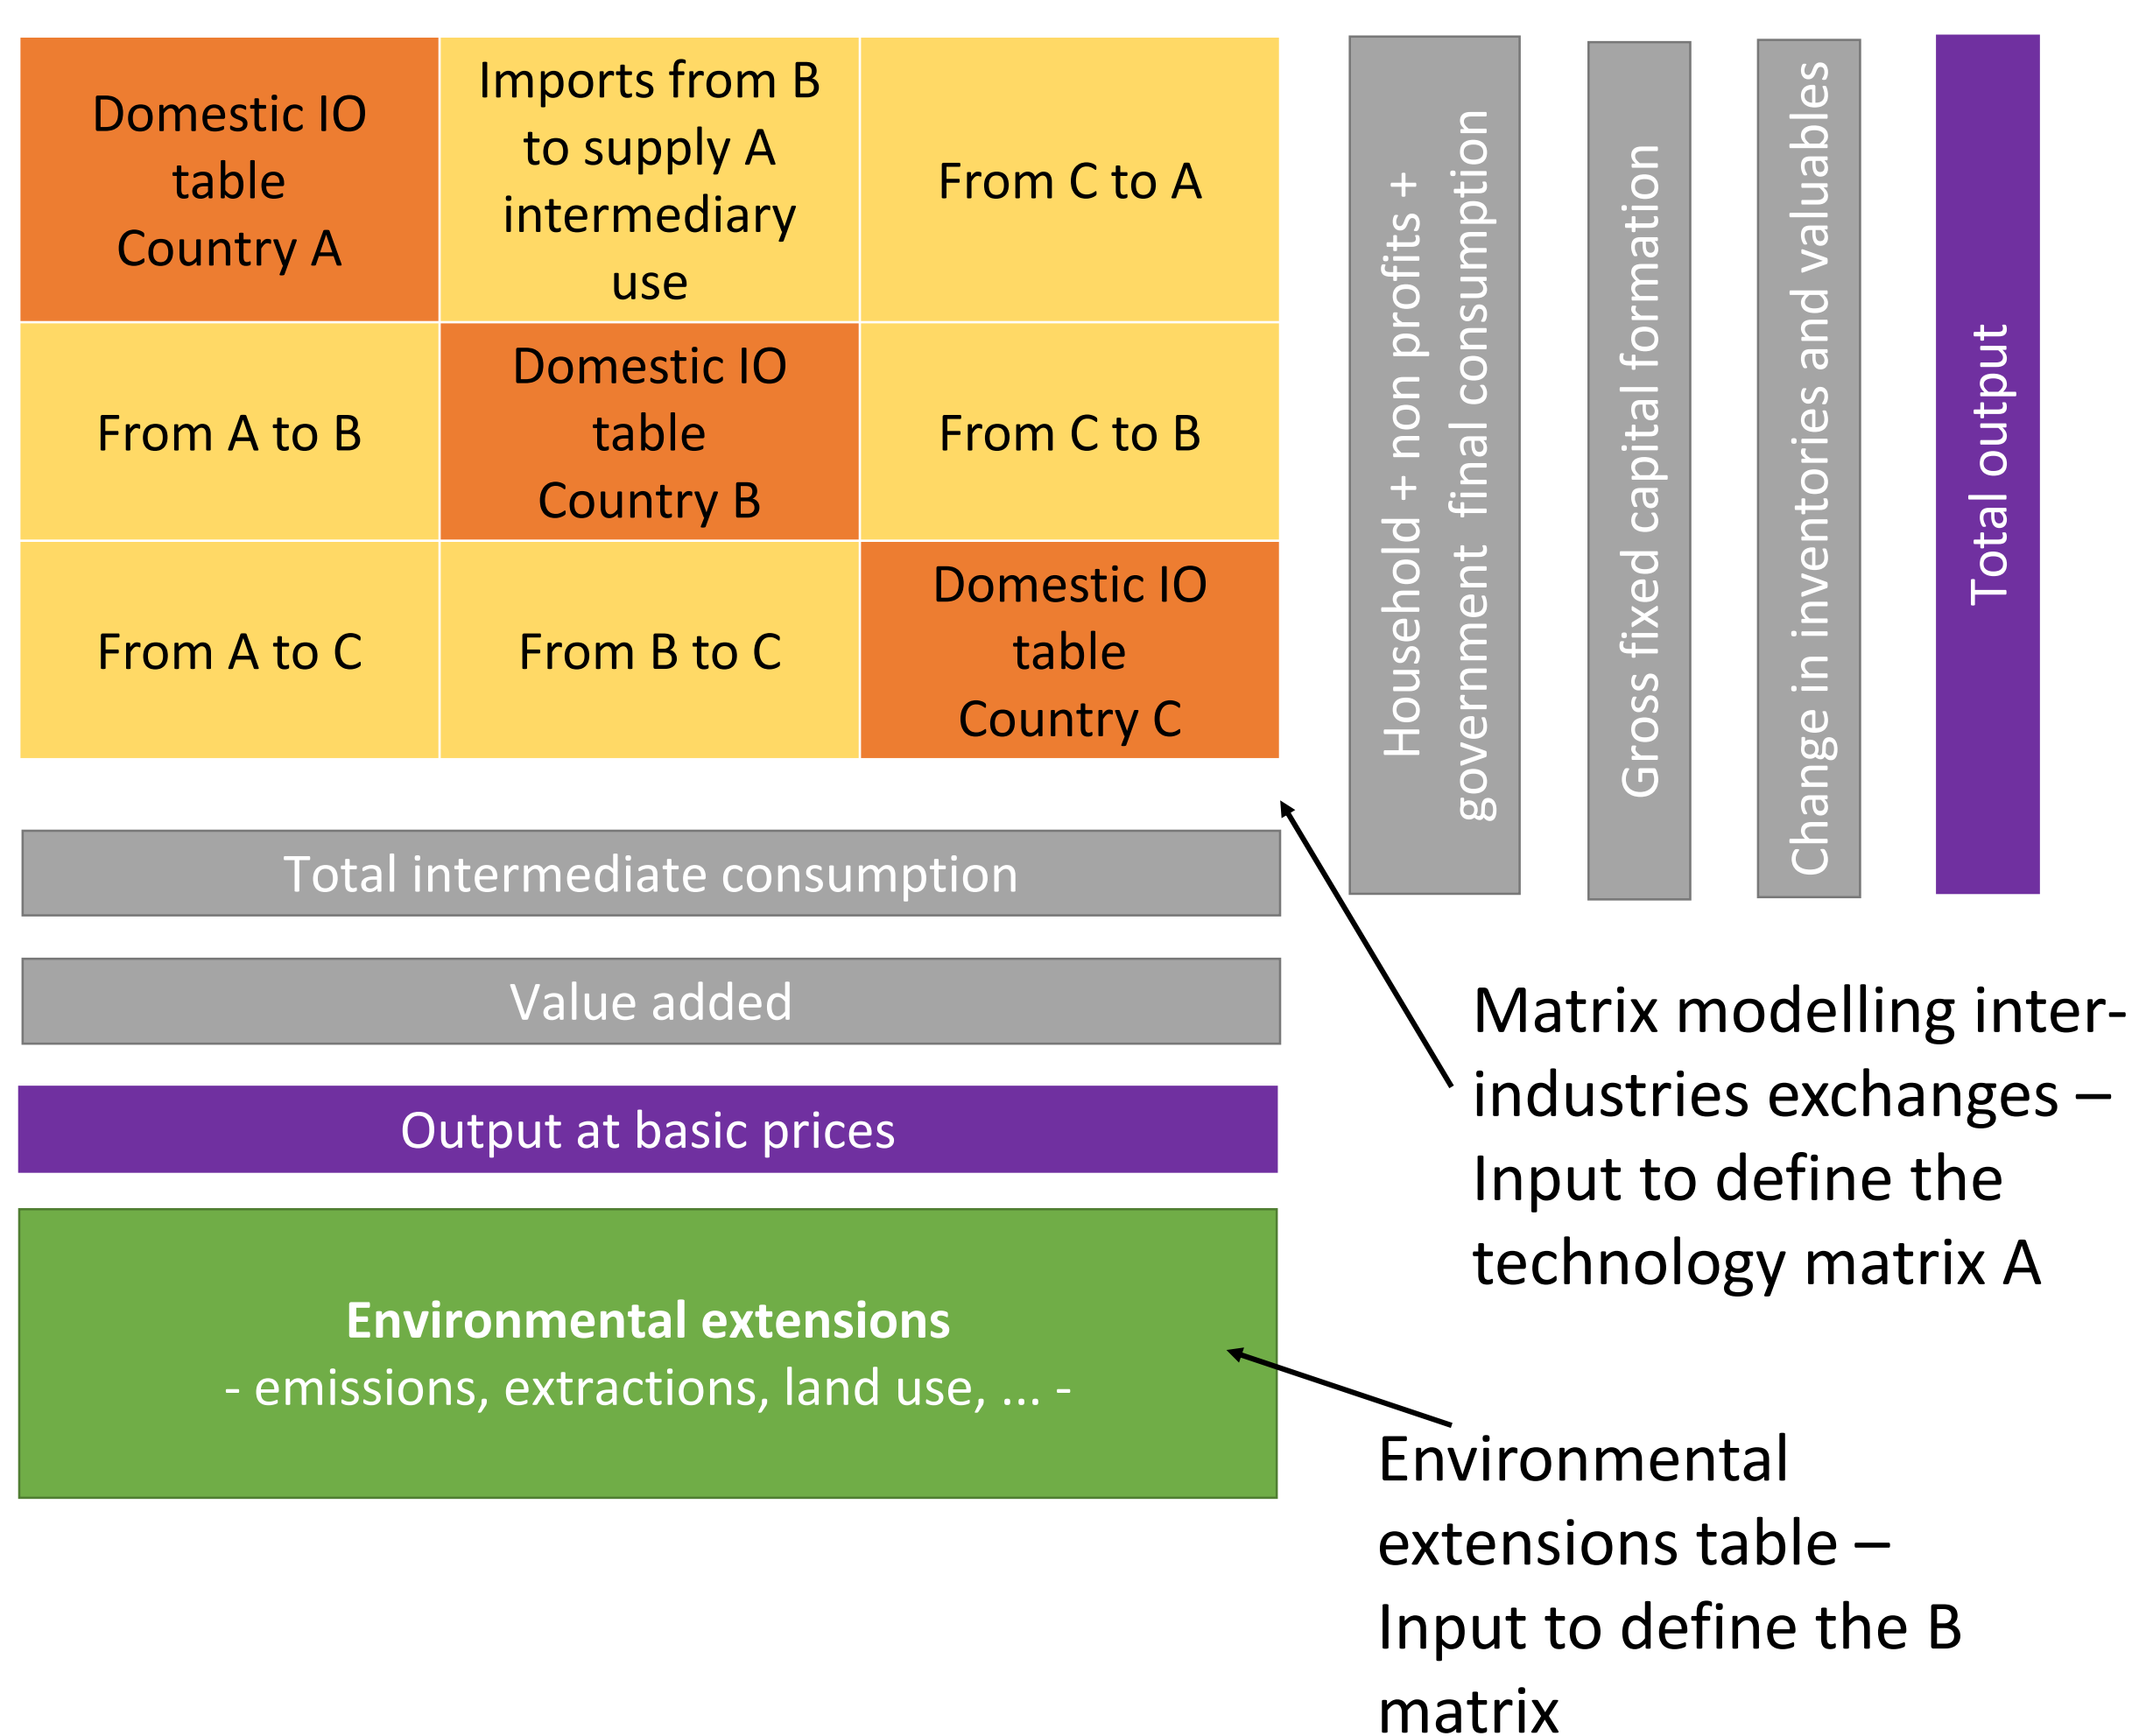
| Domestic IO table Country A | Imports from B to supply A intermediary use | From C to A |
|---|---|---|
| From A to B | Domestic IO table Country B | From C to B |
| From A to C | From B to C | Domestic IO table Country C |

Household + non profits + government final consumption

Gross fixed capital formation

Change in inventories and valuables

Total output

Total intermediate consumption

Value added

Output at basic prices

**Environmental extensions**
- emissions, extractions, land use, ... -

Matrix modelling inter-industries exchanges – Input to define the technology matrix A

Environmental extensions table – Input to define the B matrix